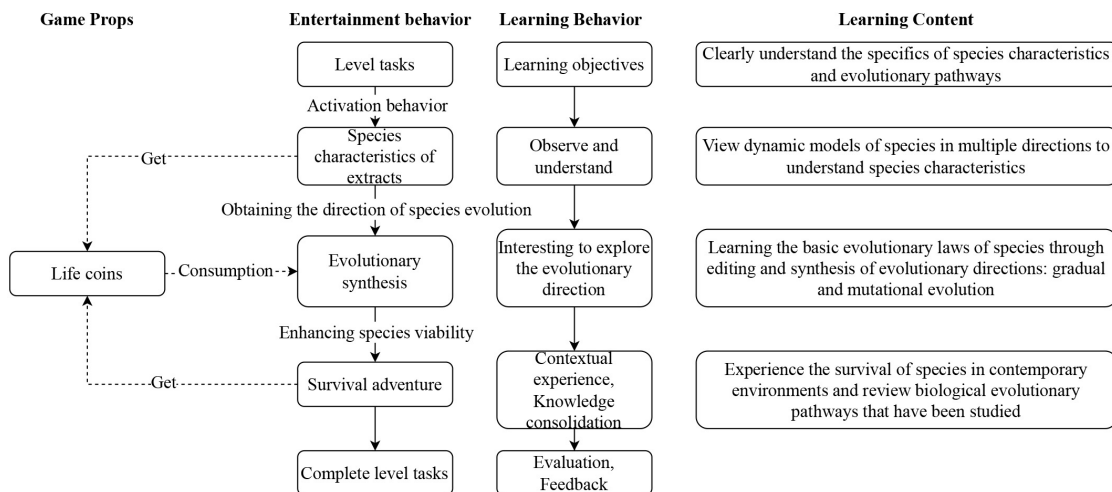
Game Props

Life coins

Entertainment behavior

Level tasks

Activation behavior

Species characteristics of extracts

Get

Obtaining the direction of species evolution

Evolutionary synthesis

Consumption

Enhancing species viability

Survival adventure

Get

Complete level tasks

Learning Behavior

Learning objectives

Observe and understand

Interesting to explore the evolutionary direction

Contextual experience, Knowledge consolidation

Evaluation, Feedback

Learning Content

Clearly understand the specifics of species characteristics and evolutionary pathways

View dynamic models of species in multiple directions to understand species characteristics

Learning the basic evolutionary laws of species through editing and synthesis of evolutionary directions: gradual and mutational evolution

Experience the survival of species in contemporary environments and review biological evolutionary pathways that have been studied